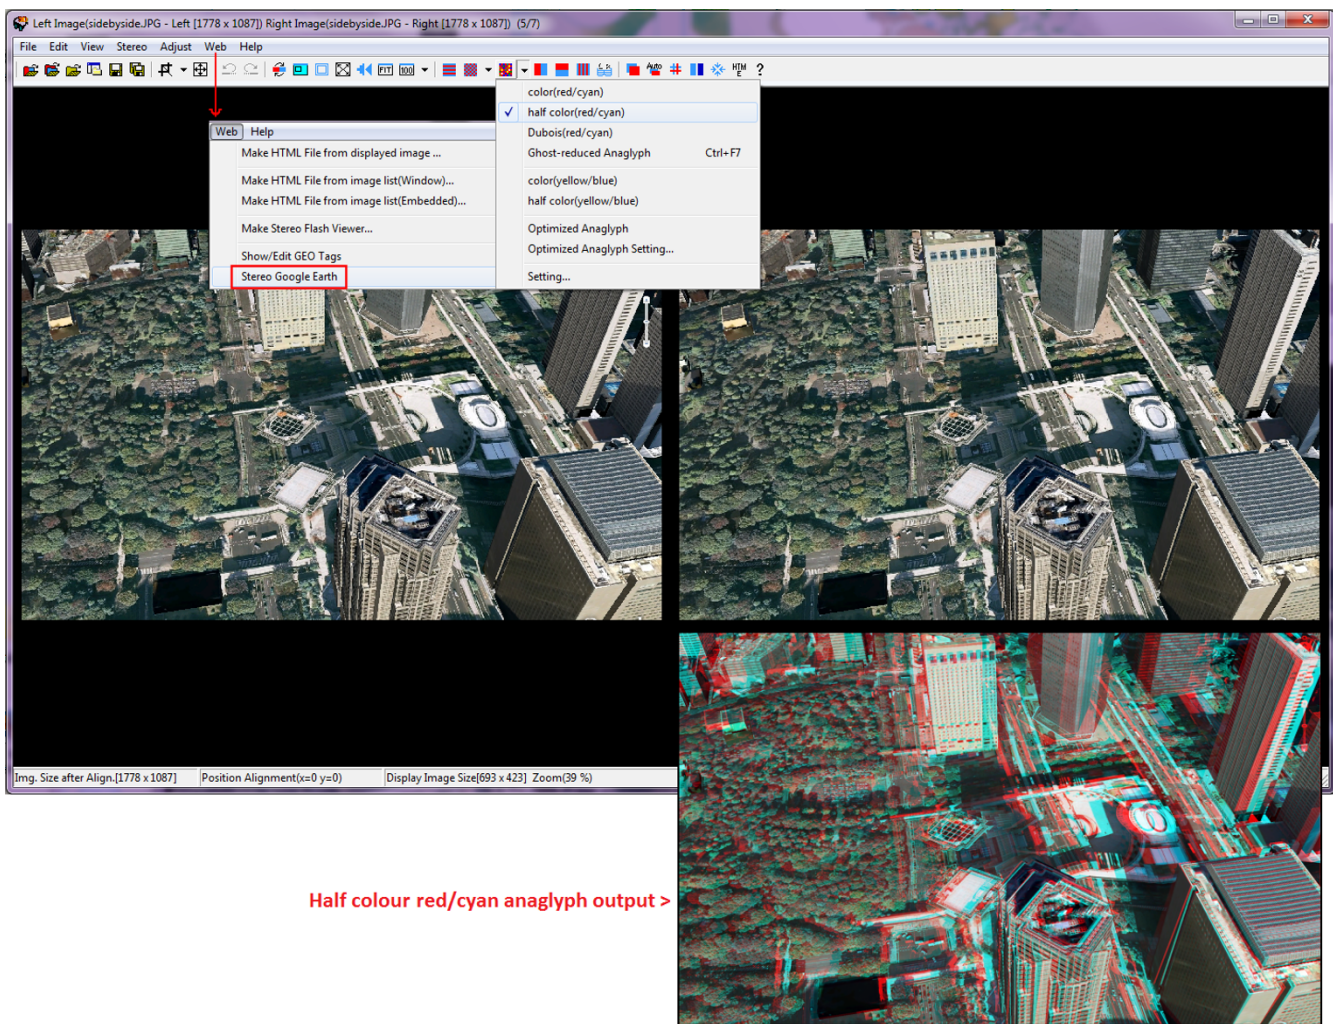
Left Image(sidebyside.JPG - Left [1778 x 1087]) Right Image(sidebyside.JPG - Right [1778 x 1087]) (5/7)

File Edit View Stereo Adjust Web Help

Web Help
Make HTML File from displayed image ...
Make HTML File from image list(Window)...
Make HTML File from image list(Embedded)...
Make Stereo Flash Viewer...
Show/Edit GEO Tags
Stereo Google Earth

color(red/cyan)
✓ half color(red/cyan)
Dubois(red/cyan)
Ghost-reduced Anaglyph Ctrl+F7
color(yellow/blue)
half color(yellow/blue)
Optimized Anaglyph
Optimized Anaglyph Setting...
Setting...

Img. Size after Align.[1778 x 1087] Position Alignment(x=0 y=0) Display Image Size[693 x 423] Zoom(39 %)

Half colour red/cyan anaglyph output >